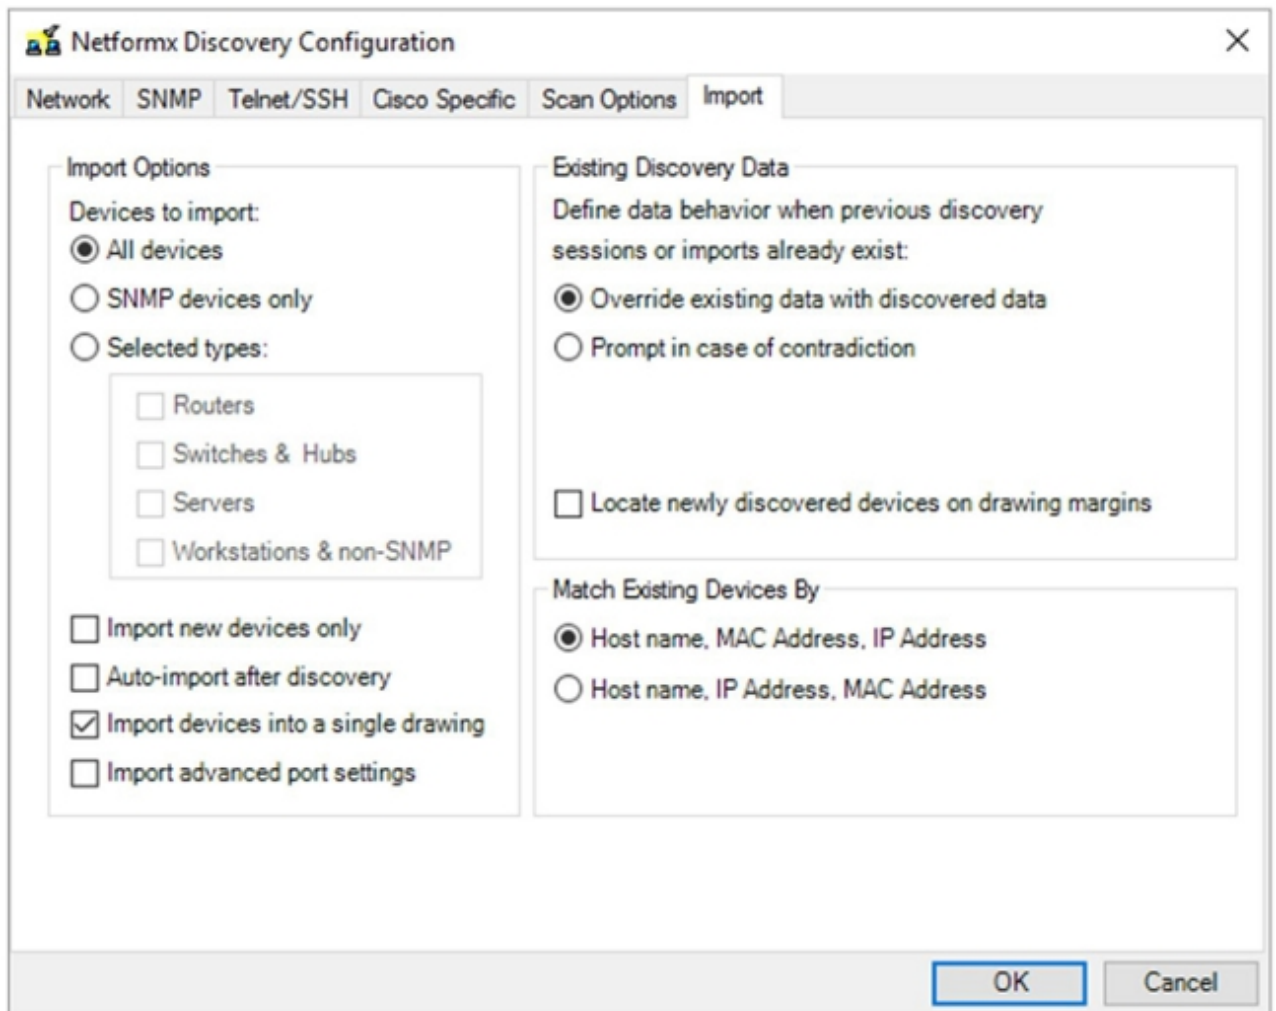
Netformx Discovery Configuration

Network | SNMP | Telnet/SSH | Cisco Specific | Scan Options | Import

Import Options

Devices to import:

All devices

SNMP devices only

Selected types:

Routers

Switches & Hubs

Servers

Workstations & non-SNMP

Import new devices only

Auto-import after discovery

Import devices into a single drawing

Import advanced port settings

Existing Discovery Data

Define data behavior when previous discovery sessions or imports already exist:

Override existing data with discovered data

Prompt in case of contradiction

Locate newly discovered devices on drawing margins

Match Existing Devices By

Host name, MAC Address, IP Address

Host name, IP Address, MAC Address

OK

Cancel